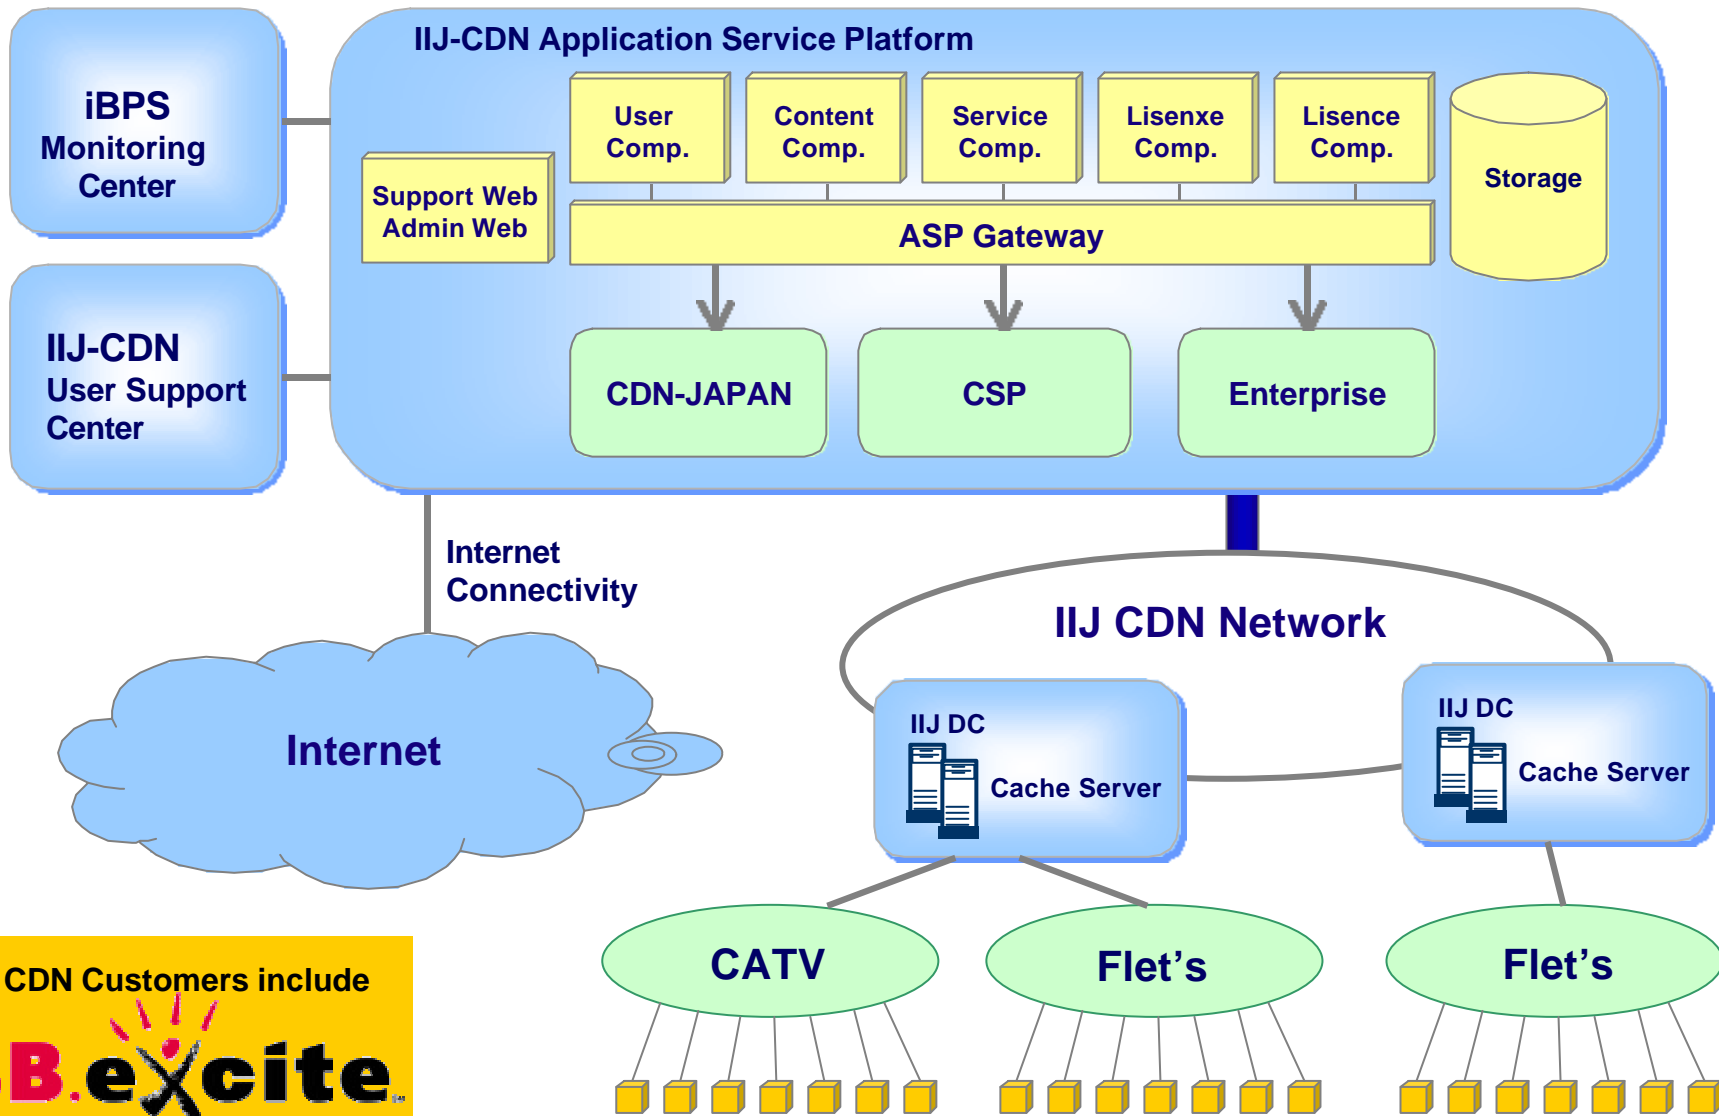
iBPS
Monitoring
Center

IIJ-CDN
User Support
Center

IIJ-CDN Application Service Platform

Support Web
Admin Web

User
Comp.

Content
Comp.

Service
Comp.

Lisenxe
Comp.

Lisence
Comp.

Storage

ASP Gateway

CDN-JAPAN

CSP

Enterprise

Internet
Connectivity

Internet

IIJ CDN Network

IIJ DC
Cache Server

IIJ DC
Cache Server

CATV

Flet's

Flet's

CDN Customers include

B.excite